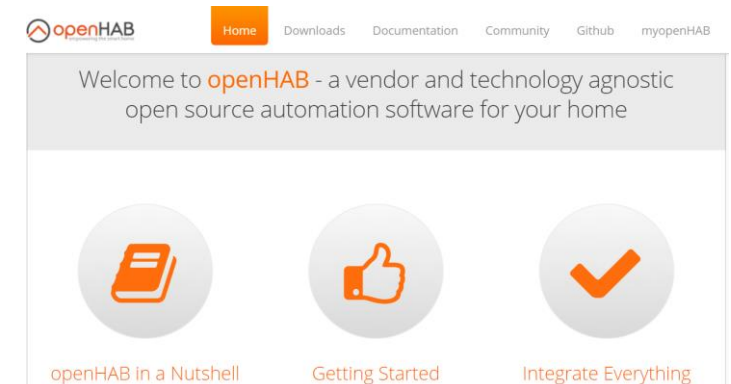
openHAB
empowering the smart home

Home Downloads Documentation Community Github myopenHAB

Welcome to openHAB - a vendor and technology agnostic open source automation software for your home

openHAB in a Nutshell

Getting Started

Integrate Everything